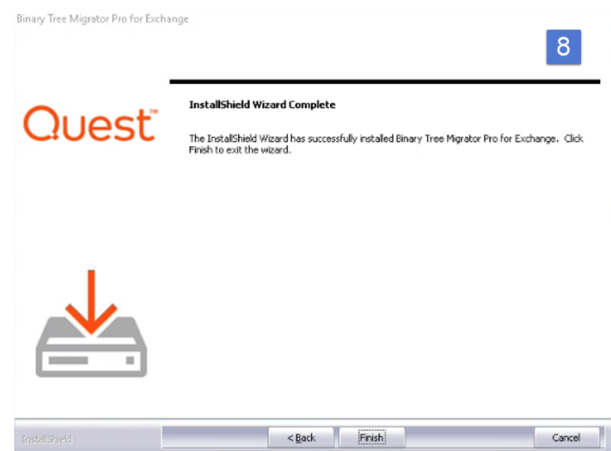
Binary Tree Migrator Pro for Exchange

8

Quest™

InstallShield Wizard Complete

The InstallShield Wizard has successfully installed Binary Tree Migrator Pro for Exchange. Click Finish to exit the wizard.

InstallShield

< Back

Finish

Cancel